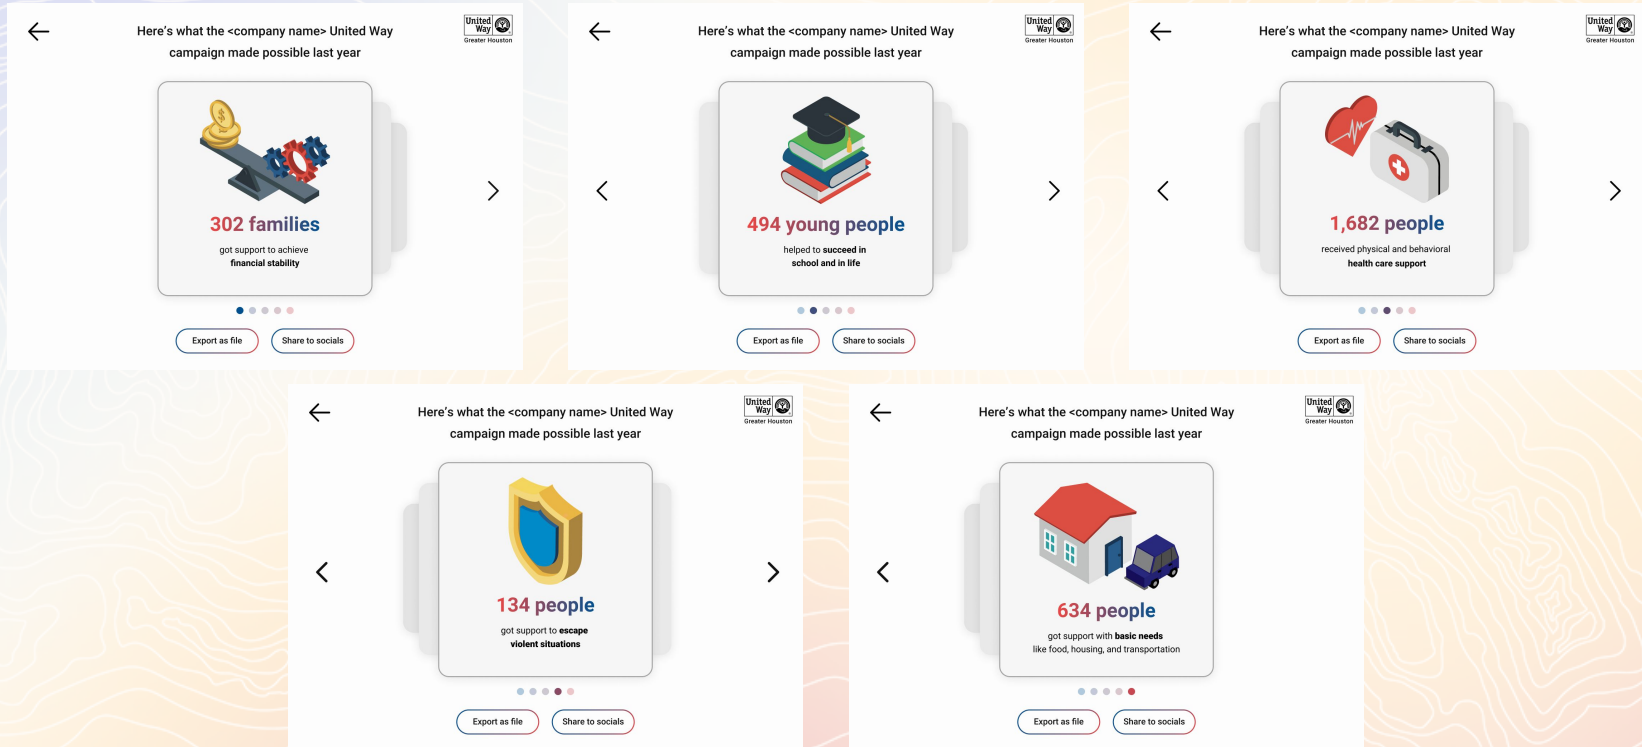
Here's what the <company name> United Way campaign made possible last year

United Way Greater Houston

302 families

got support to achieve financial stability

Export as file

Share to socials

Here's what the <company name> United Way campaign made possible last year

United Way Greater Houston

494 young people

helped to succeed in school and in life

Export as file

Share to socials

Here's what the <company name> United Way campaign made possible last year

United Way Greater Houston

1,682 people

received physical and behavioral health care support

Export as file

Share to socials

Here's what the <company name> United Way campaign made possible last year

United Way Greater Houston

134 people

got support to escape violent situations

Export as file

Share to socials

Here's what the <company name> United Way campaign made possible last year

United Way Greater Houston

634 people

got support with basic needs like food, housing, and transportation

Export as file

Share to socials